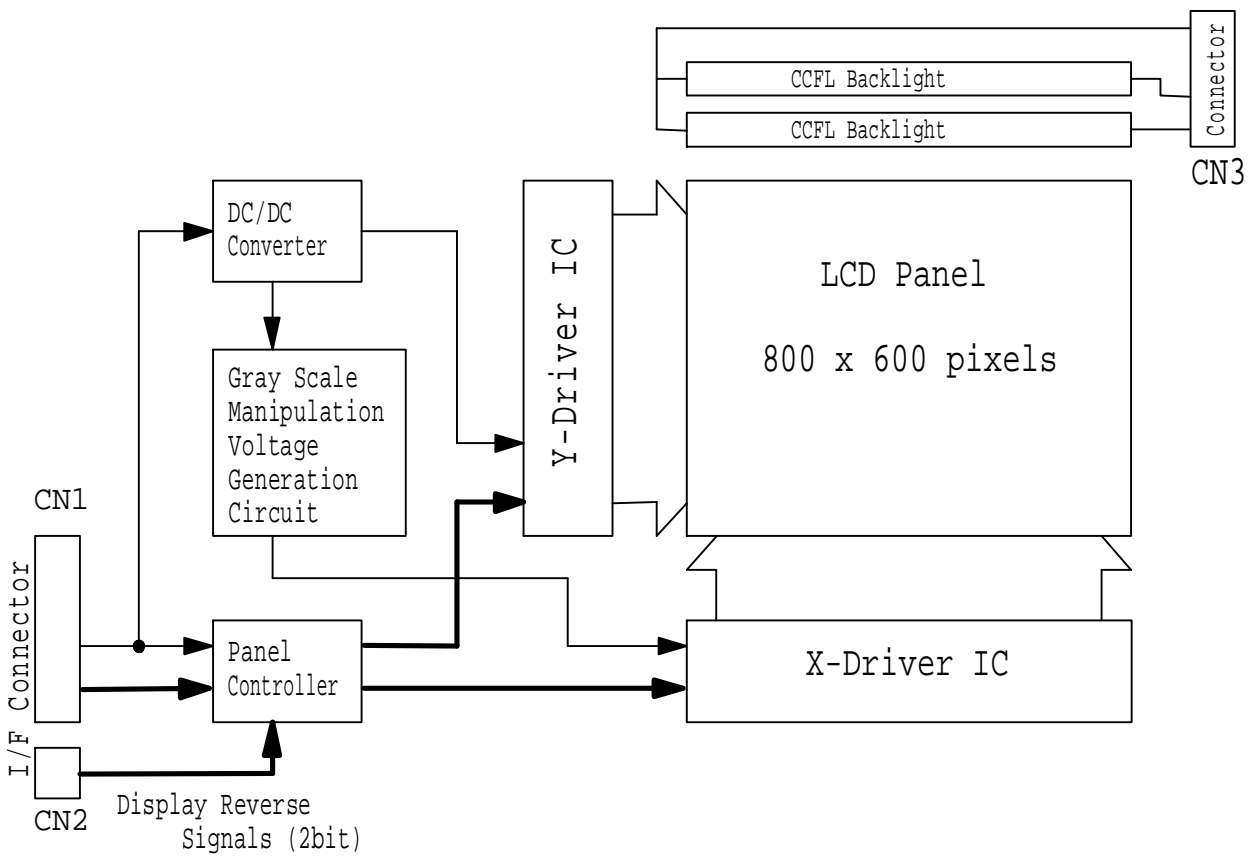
CCFL Backlight
CCFL Backlight
Connector
CN3

DC/DC Converter

Y-Driver IC

LCD Panel

800 x 600 pixels

Gray Scale Manipulation Voltage Generation Circuit

CN1

I/F Connector

Panel Controller

X-Driver IC

CN2

Display Reverse Signals (2bit)